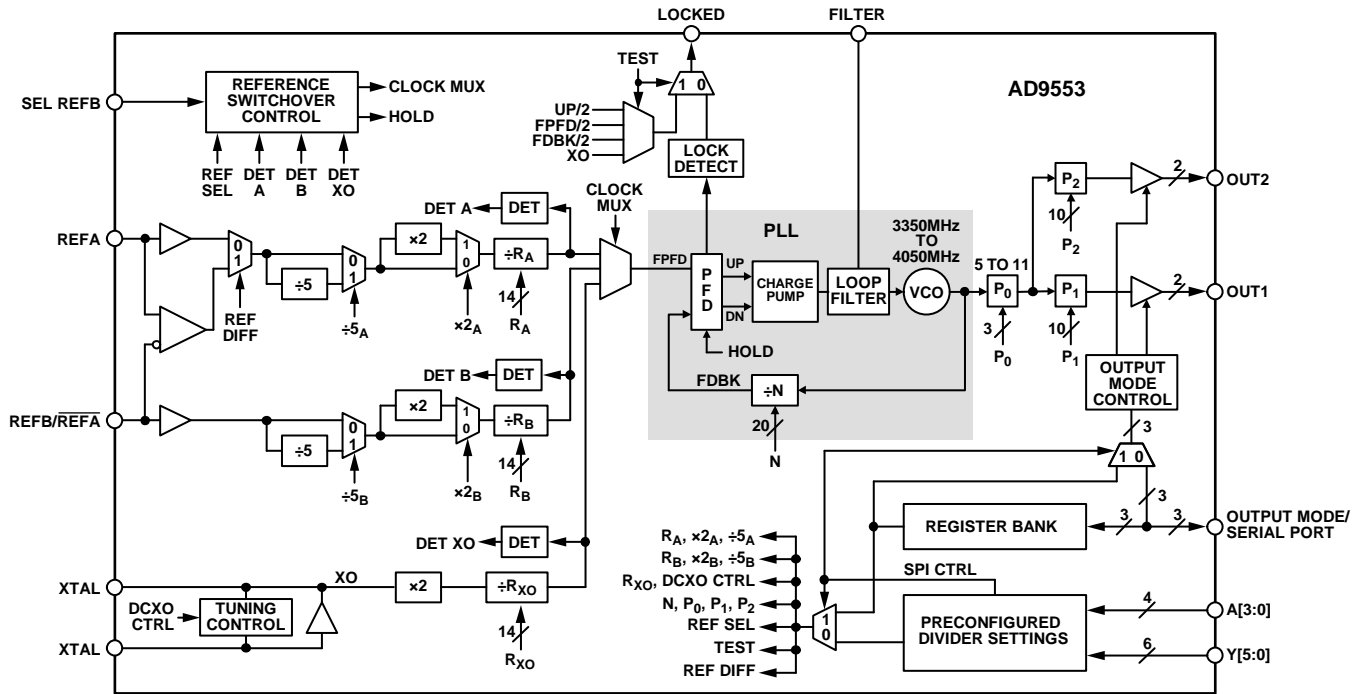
LOCKED
FILTER
TEST
1 0
AD9553
SEL REFB
REFERENCE SWITCHOVER CONTROL
CLOCK MUX
HOLD
REF SEL
DET A
DET B
DET XO
UP/2
FPFD/2
FDBK/2
XO
LOCK DETECT
REFA
0 1
REF DIFF
÷5
0 1
÷$5_A$
×2
1 0
×$2_A$
÷$R_A$
14
$R_A$
DET
DET A
CLOCK MUX
PLL
FPFD
PFD
UP
DN
CHARGE PUMP
LOOP FILTER
VCO
3350MHz TO 4050MHz
5 TO 11
$P_0$
3
$P_0$
$P_2$
10
$P_2$
$P_1$
10
$P_1$
2
OUT2
2
OUT1
HOLD
FDBK
÷N
20
N
OUTPUT MODE CONTROL
3
1 0
DET B
DET
REFB/$\overline{REFA}$
÷5
0 1
÷$5_B$
×2
1 0
×$2_B$
÷$R_B$
14
$R_B$
3
3
3
REGISTER BANK
OUTPUT MODE/ SERIAL PORT
DET XO
DET
$R_A$, ×$2_A$, ÷$5_A$
$R_B$, ×$2_B$, ÷$5_B$
$R_{XO}$, DCXO CTRL
N, $P_0$, $P_1$, $P_2$
REF SEL
TEST
REF DIFF
1 0
SPI CTRL
PRECONFIGURED DIVIDER SETTINGS
4
A[3:0]
6
Y[5:0]
XTAL
XO
×2
÷$R_{XO}$
14
$R_{XO}$
DCXO CTRL
TUNING CONTROL
XTAL